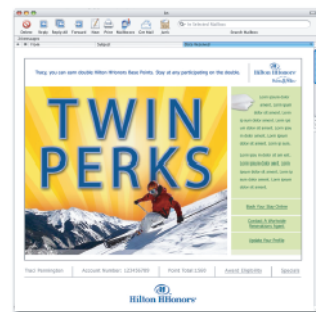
Delete Reply Reply All Forward New Print Mailboxes Get Mail Junk

In Selected Mailbox

Search Mailbox

Messages

From

Subject

Date Received

Twice, you can earn double Hilton HHonors Base Points. Stay at any participating on the double.

Hilton HHonors

TWIN PERKS

Book Your Stay Online

Contact A Worldwide Reservations Agent

Update Your Profile

Account Number:

Hilton HHonors